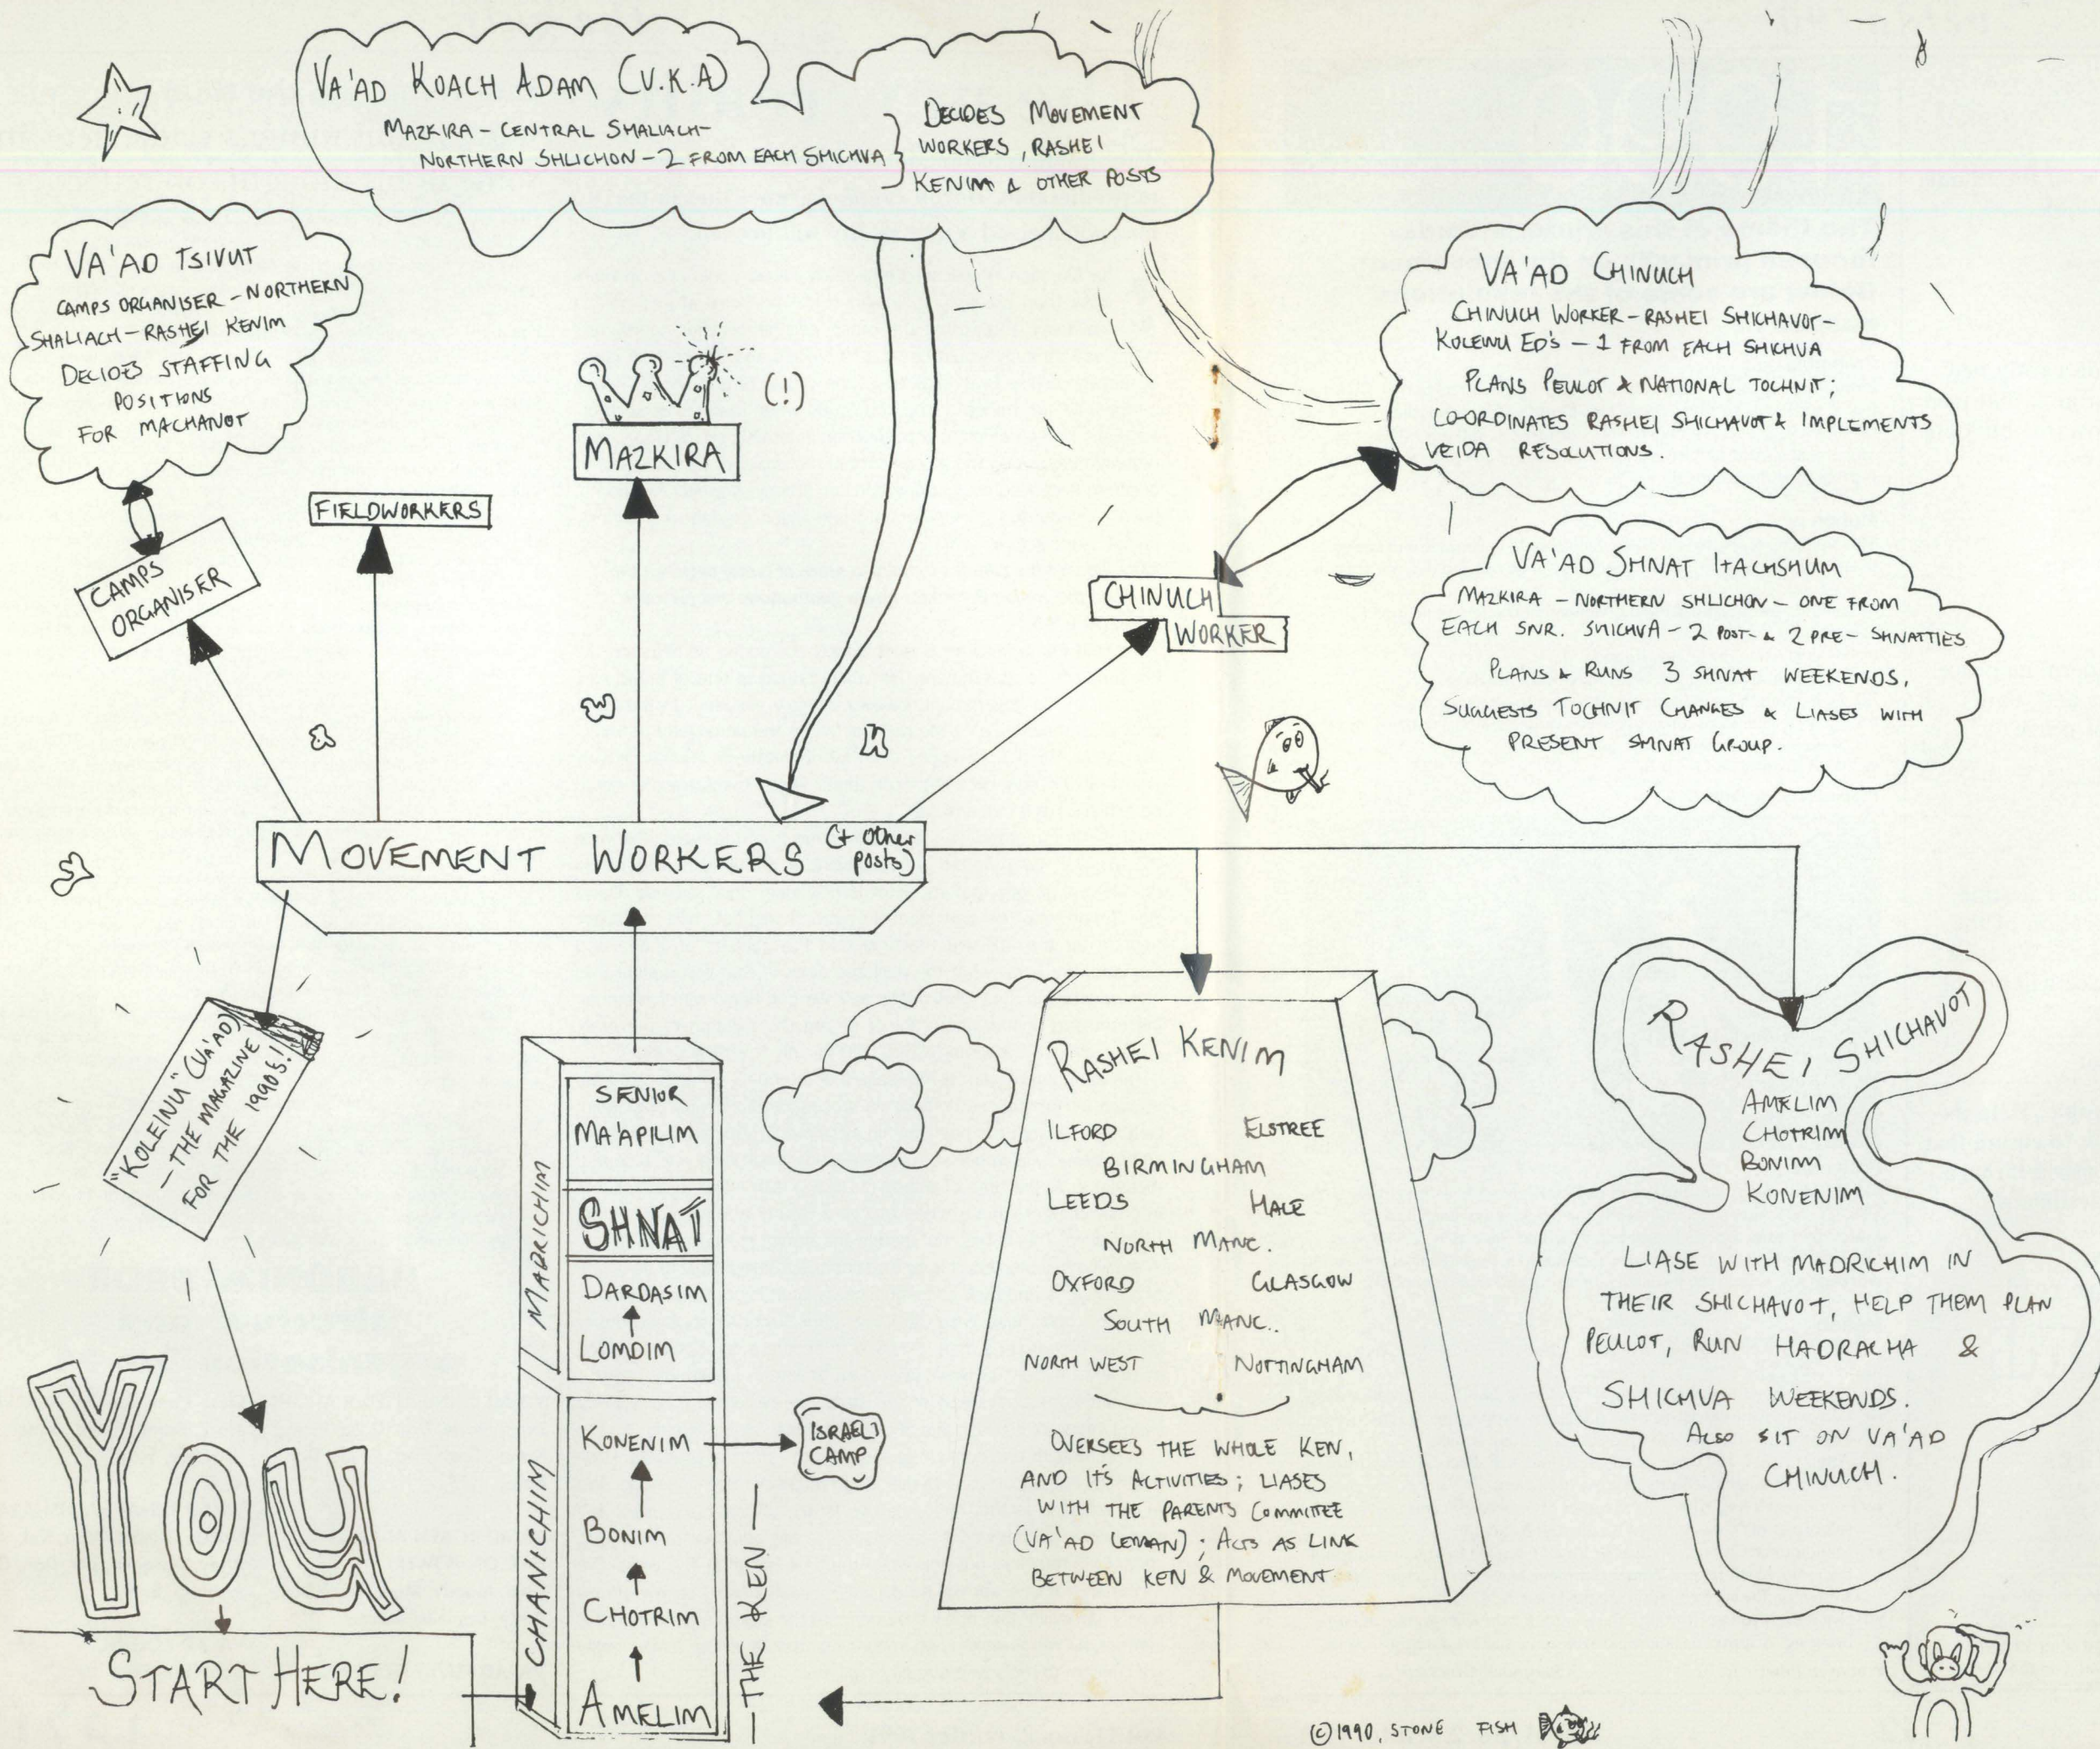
VA'AD KOACH ADAM (V.K.A)
MAZKIRA - CENTRAL SHALIACH - NORTHERN SHLICHON - 2 FROM EACH SHICHVA

DECIDES MOVEMENT WORKERS, RASHEI KENIM & OTHER POSTS

VA'AD TSIVUT
CAMPS ORGANISER - NORTHERN SHALIACH - RASHEI KENIM
DECIDES STAFFING POSITIONS FOR MACHANOT

VA'AD CHINUCH
CHINUCH WORKER - RASHEI SHICHAVOT - KOLEINU ED'S - 1 FROM EACH SHICHVA
PLANS PEULOT & NATIONAL TOCHNIT; CO-ORDINATES RASHEI SHICHAVOT & IMPLEMENTS VEIDA RESOLUTIONS.

(!)

MAZKIRA

FIELDWORKERS

CAMPS ORGANISER

CHINUCH WORKER

VA'AD SHNAT ITACHSHUM
MAZKIRA - NORTHERN SHLICHON - ONE FROM EACH SNR. SHICHVA - 2 POST- & 2 PRE- SHNATTIES
PLANS & RUNS 3 SHNAT WEEKENDS, SUGGESTS TOCHNIT CHANGES & LIASES WITH PRESENT SHNAT GROUP.

MOVEMENT WORKERS (+ other posts)

"KOLEINU" (VA'AD) - THE MAGAZINE FOR THE 1990S!

MADRICHIM
SENIOR
MA'APILIM
SHNAT
DARDASIM
LOMDIM

CHANICHIM
KONENIM
BONIM
CHOTRIM
AMELIM

ISRAEL CAMP

- THE KEN -

RASHEI KENIM
ILFORD
ELSTREE
BIRMINGHAM
LEEDS
HALE
NORTH MANC.
OXFORD
GLASGOW
SOUTH MANC.
NORTH WEST
NOTTINGHAM

OVERSEES THE WHOLE KEN, AND IT'S ACTIVITIES; LIASES WITH THE PARENTS COMMITEE (VA'AD LEMAN); ACTS AS LINK BETWEEN KEN & MOVEMENT

RASHEI SHICHAVOT
AMELIM
CHOTRIM
BONIM
KONENIM

LIASE WITH MADRICHIM IN THEIR SHICHAVOT, HELP THEM PLAN PEULOT, RUN HADRACHA & SHICHVA WEEKENDS.
ALSO SIT ON VA'AD CHINUCH.

YOU

START HERE!

©1990, STONE FISH